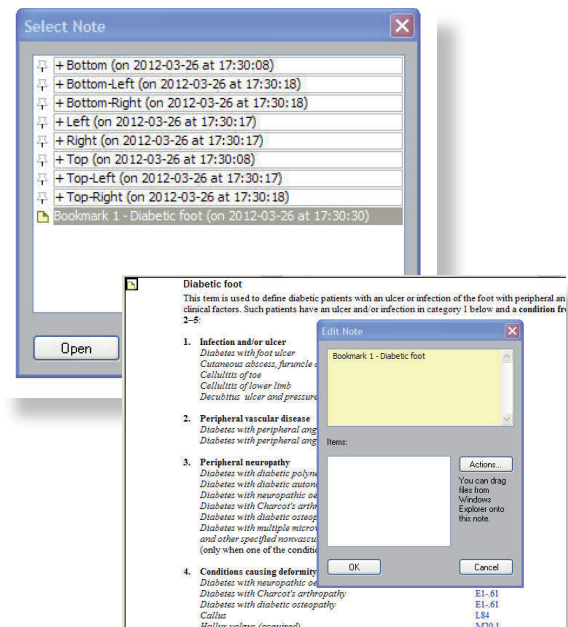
Select Note

+ Bottom (on 2012-03-26 at 17:30:08)
+ Bottom-Left (on 2012-03-26 at 17:30:18)
+ Bottom-Right (on 2012-03-26 at 17:30:18)
+ Left (on 2012-03-26 at 17:30:17)
+ Right (on 2012-03-26 at 17:30:17)
+ Top (on 2012-03-26 at 17:30:08)
+ Top-Left (on 2012-03-26 at 17:30:17)
+ Top-Right (on 2012-03-26 at 17:30:18)
Bookmark 1 - Diabetic foot (on 2012-03-26 at 17:30:30)

Open

Diabetic foot
This term is used to define diabetic patients with an ulcer or infection of the foot with peripheral an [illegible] clinical factors. Such patients have an ulcer and/or infection in category 1 below and a condition fr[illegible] 2–5:

1. Infection and/or ulcer
Diabetes with foot ulcer
Cutaneous abscess, furuncle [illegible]
Cellulitis of toe
Cellulitis of lower limb
Decubitus ulcer and pressure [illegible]

2. Peripheral vascular disease
Diabetes with peripheral ang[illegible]
Diabetes with peripheral ang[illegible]

3. Peripheral neuropathy
Diabetes with diabetic polyne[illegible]
Diabetes with diabetic autono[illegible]
Diabetes with neuropathic oe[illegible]
Diabetes with Charcot's arthr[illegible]
Diabetes with diabetic osteop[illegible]
Diabetes with multiple microv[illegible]
and other specified nonvascu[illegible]
(only when one of the conditio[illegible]

4. Conditions causing deformity
Diabetes with neuropathic oe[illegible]
Diabetes with Charcot's arthropathy E1-.61
Diabetes with diabetic osteopathy E1-.61
Callus L84
Hallux valgus (acquired) M20.1

Edit Note
Bookmark 1 - Diabetic foot
Items:
Actions...
You can drag files from Windows Explorer onto this note.
OK
Cancel